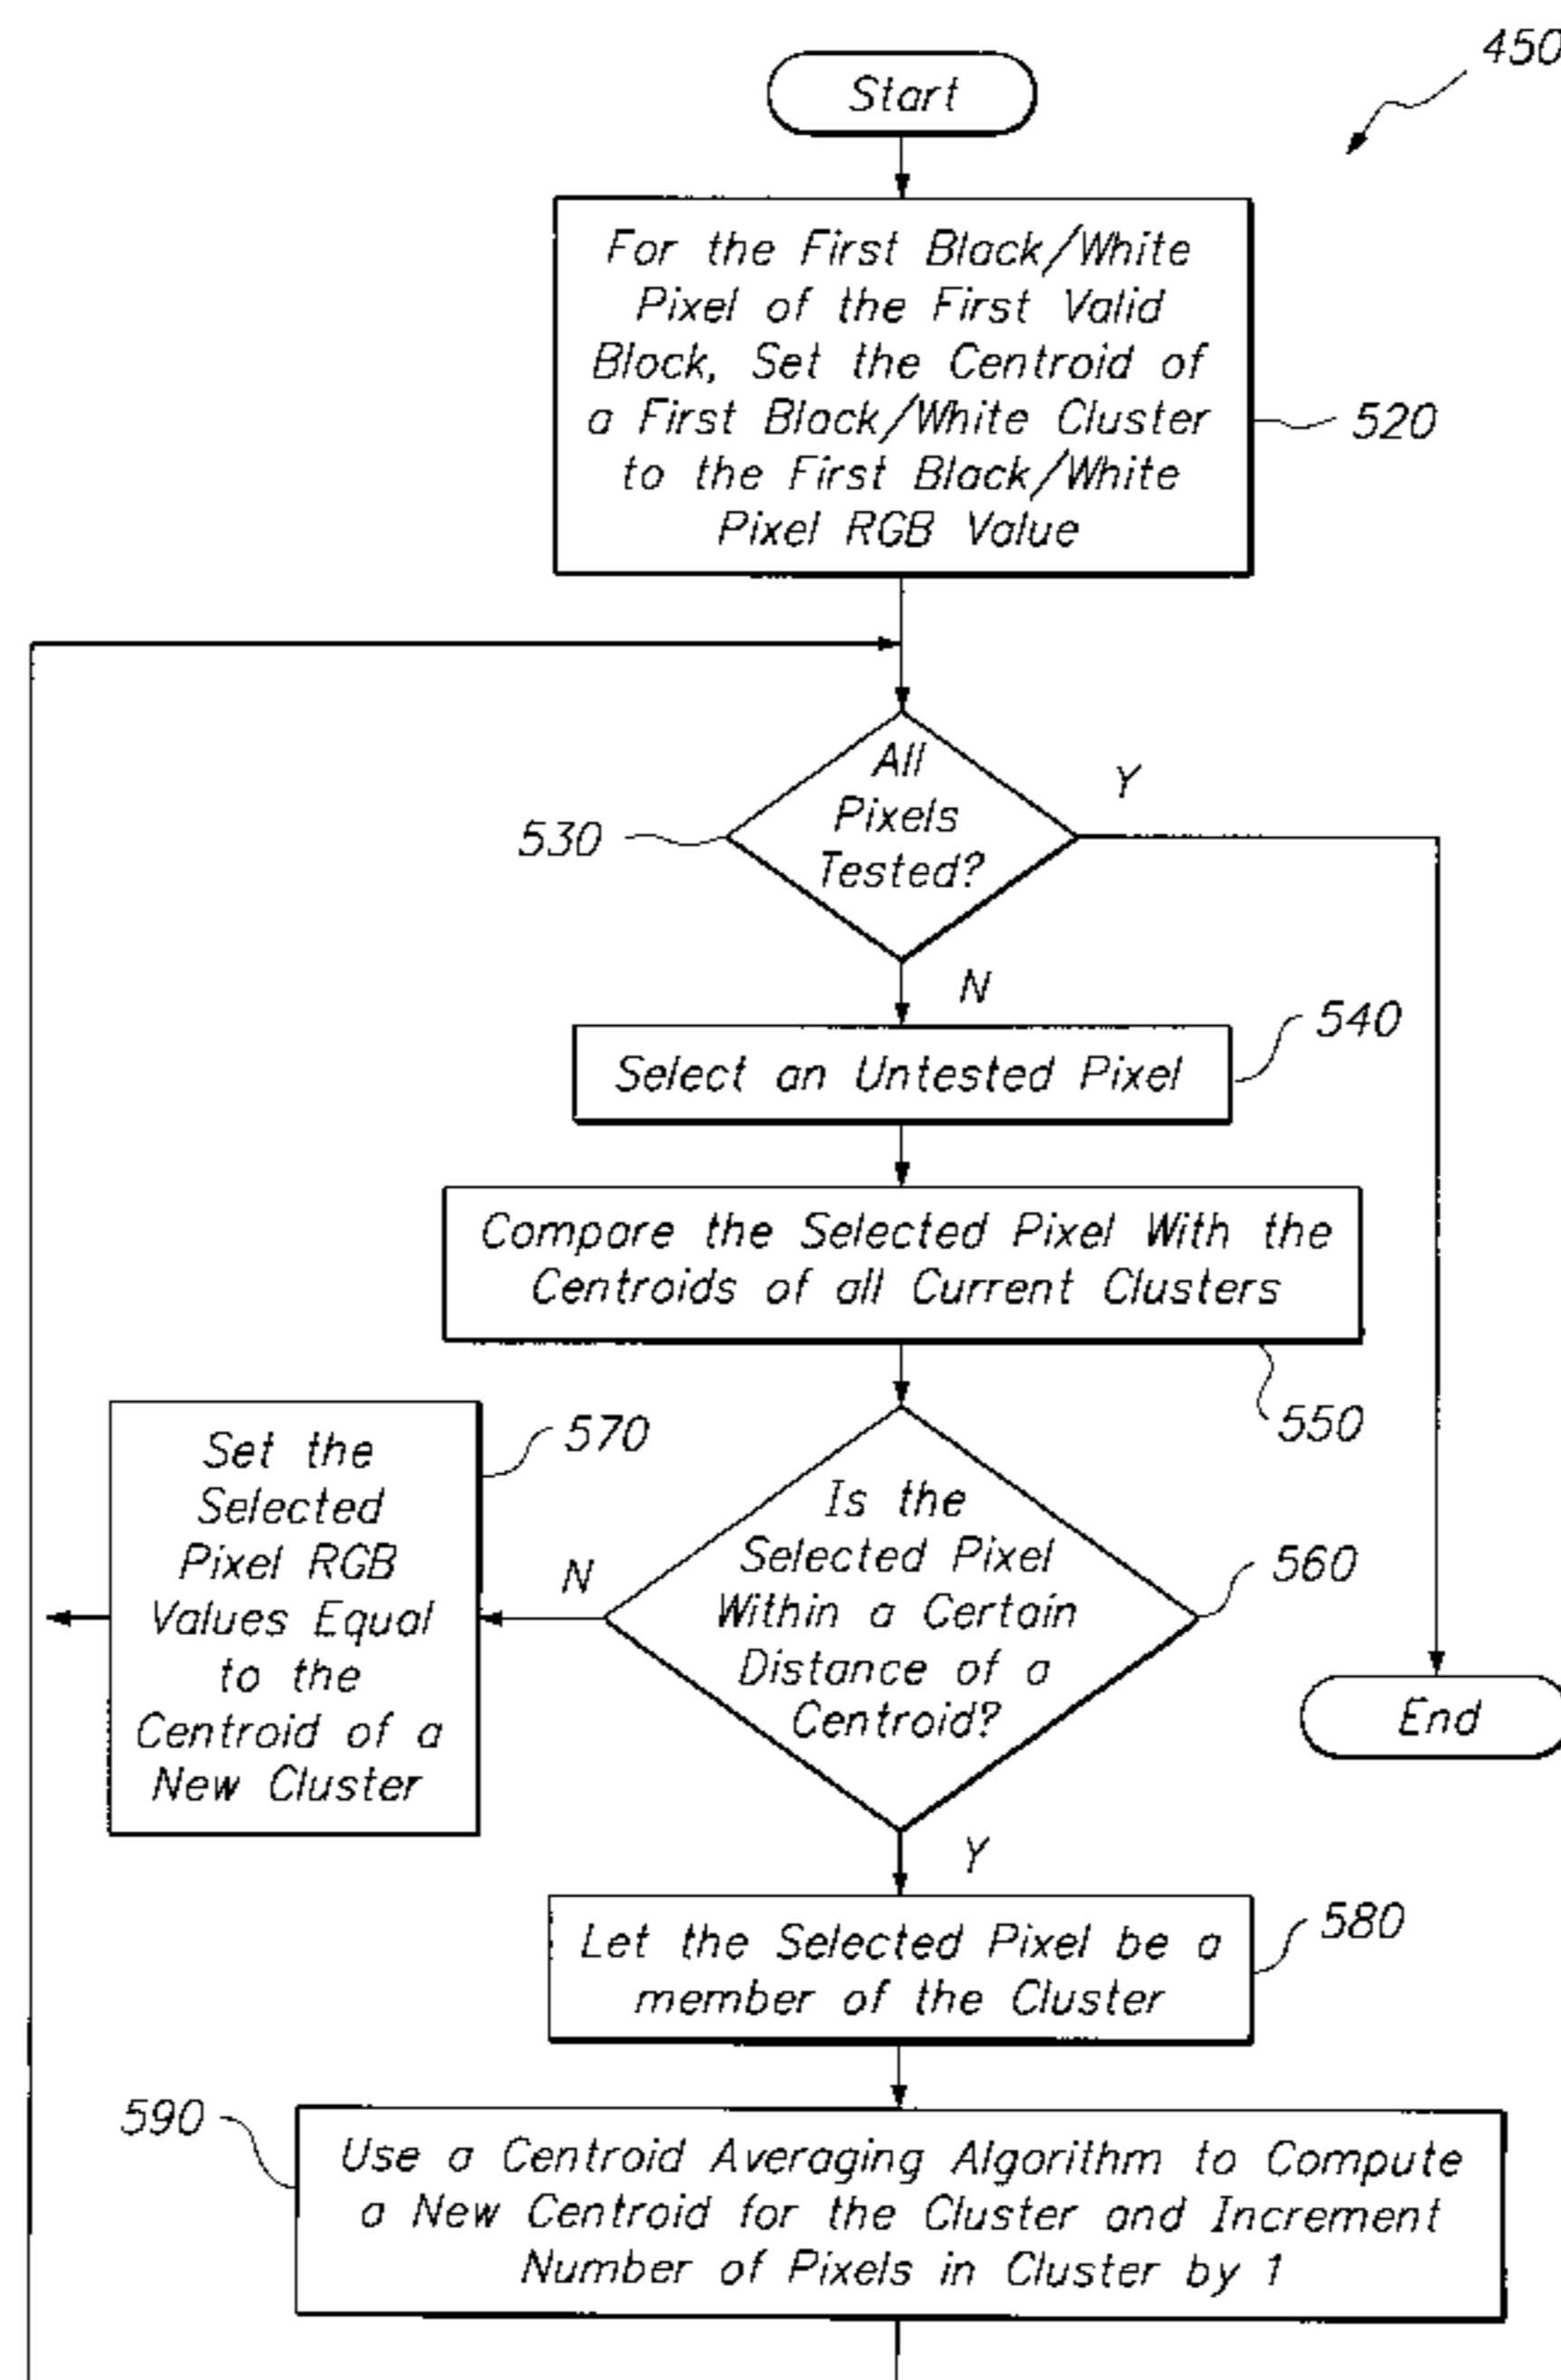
450

Start

For the First Black/White Pixel of the First Valid Block, Set the Centroid of a First Black/White Cluster to the First Black/White Pixel RGB Value

520

530

All Pixels Tested?

Y

N

Select an Untested Pixel

540

Compare the Selected Pixel With the Centroids of all Current Clusters

550

Set the Selected Pixel RGB Values Equal to the Centroid of a New Cluster

570

N

Is the Selected Pixel Within a Certain Distance of a Centroid?

560

End

Y

Let the Selected Pixel be a member of the Cluster

580

590

Use a Centroid Averaging Algorithm to Compute a New Centroid for the Cluster and Increment Number of Pixels in Cluster by 1